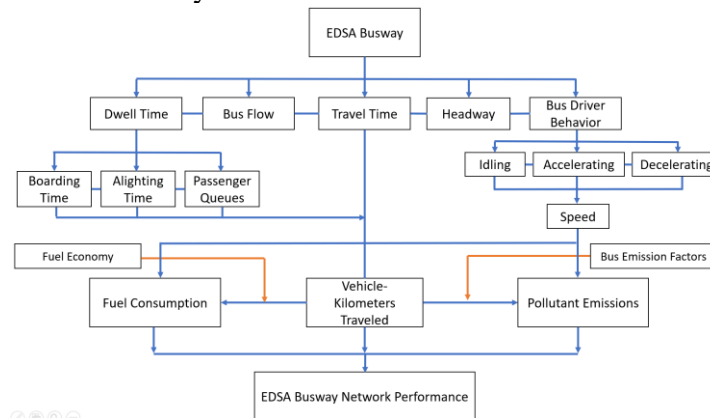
EDSA Busway

Dwell Time

Bus Flow

Travel Time

Headway

Bus Driver Behavior

Boarding Time

Alighting Time

Passenger Queues

Idling

Accelerating

Decelerating

Speed

Fuel Economy

Bus Emission Factors

Fuel Consumption

Vehicle-Kilometers Traveled

Pollutant Emissions

EDSA Busway Network Performance